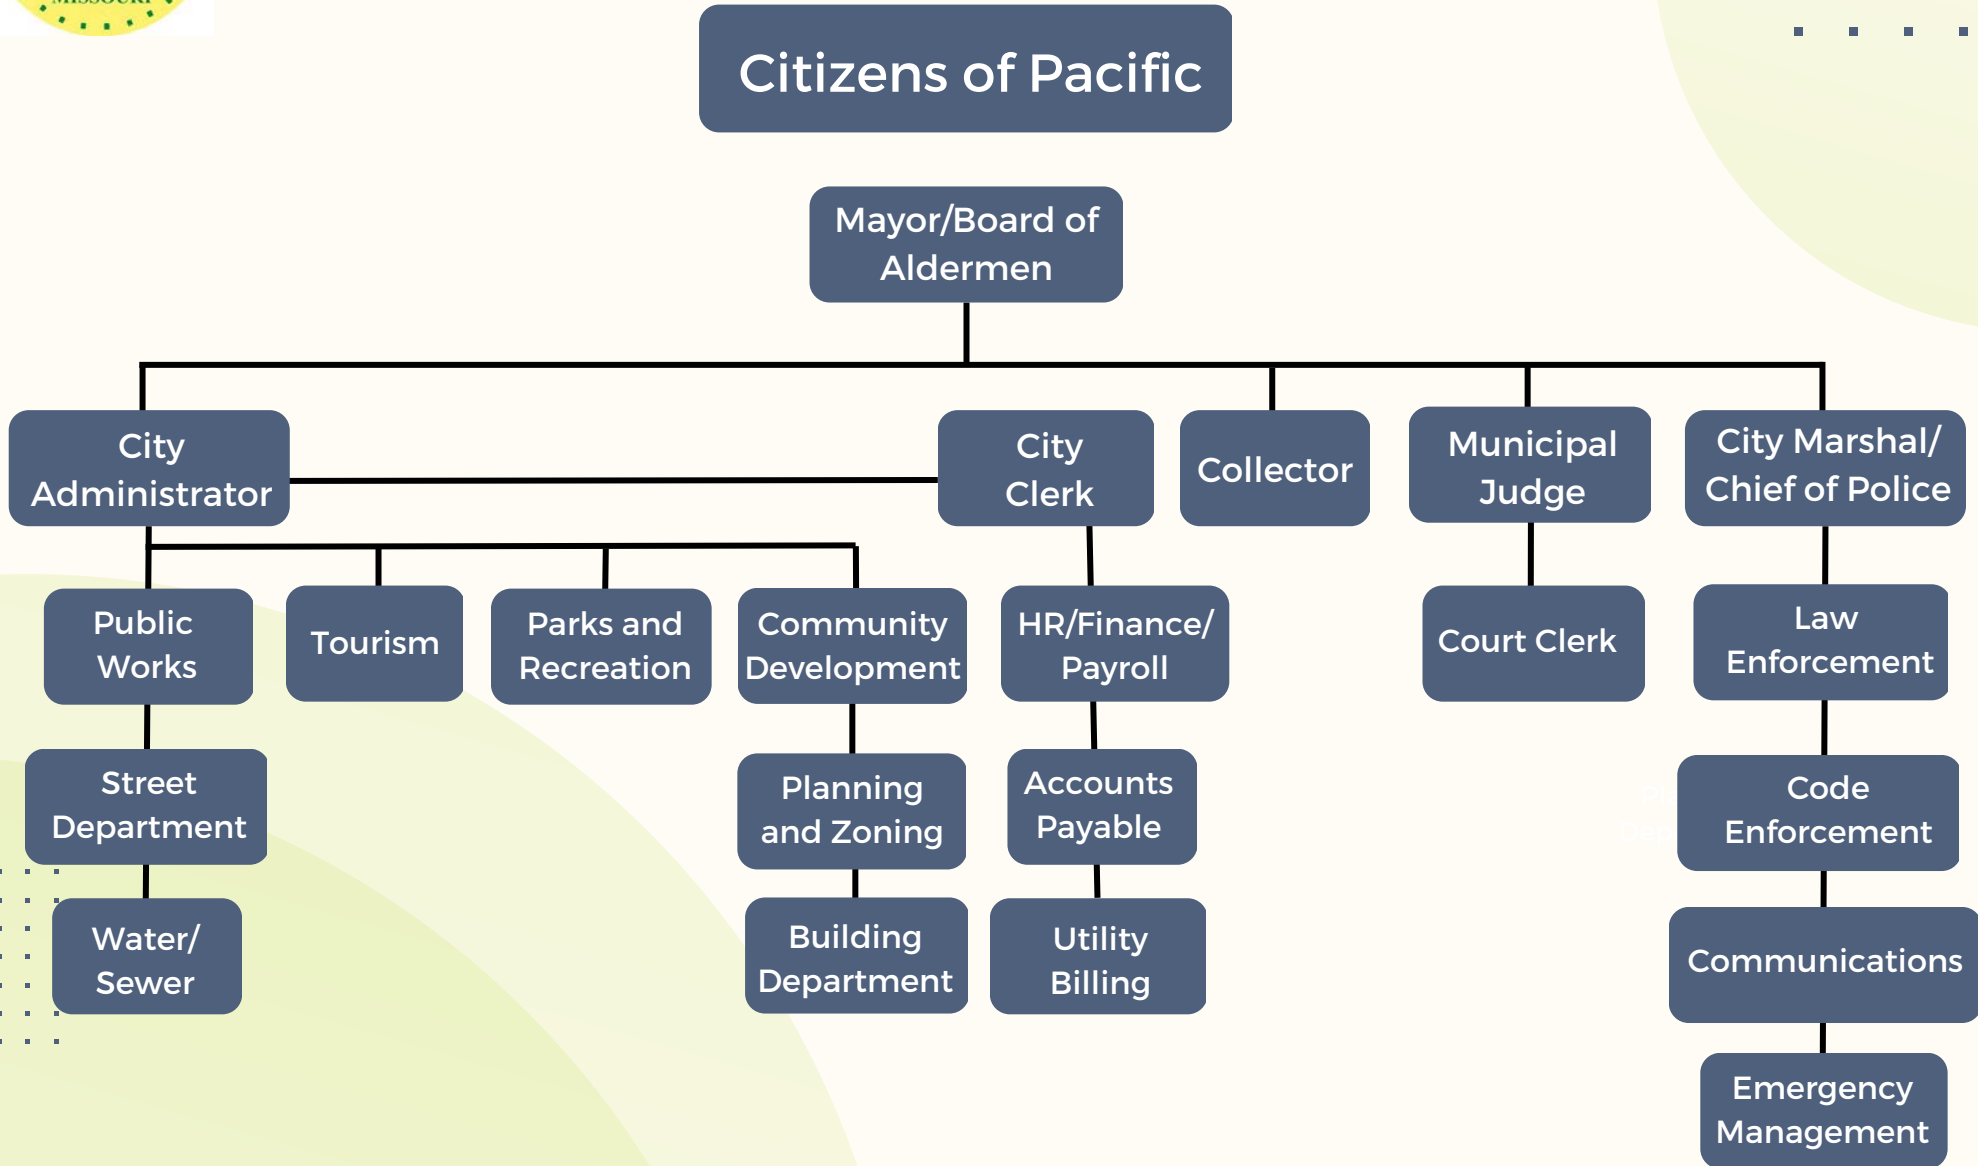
MISSOURI

Citizens of Pacific

Mayor/Board of Aldermen

City Administrator

City Clerk

Collector

Municipal Judge

City Marshal/ Chief of Police

Public Works

Tourism

Parks and Recreation

Community Development

HR/Finance/ Payroll

Court Clerk

Law Enforcement

Street Department

Planning and Zoning

Accounts Payable

Code Enforcement

Water/ Sewer

Building Department

Utility Billing

Communications

Emergency Management